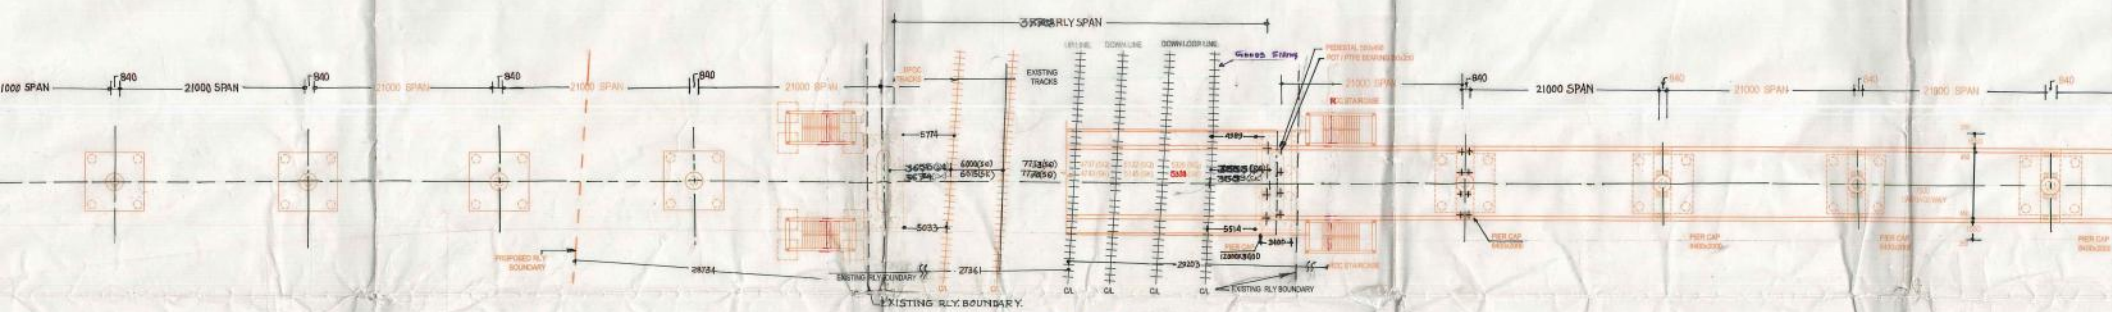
1000 SPAN 840 21000 SPAN 840 21000 SPAN 840 21000 SPAN 840 21000 SPAN

37000 RLY SPAN

DFCC TRACKS

EXISTING TRACKS

UP LINE DOWN LINE DOWN LOOP LINE

Goods Siding

PEDESTAL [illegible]
POT / PTFE BEARING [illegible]

21000 SPAN 840 21000 SPAN 840 21000 SPAN 840 21000 SPAN 840

RC STAIRCASE

5774

3656(54)
3674(50)

6000(SQ)
6015(SQ)

7733(SQ)
7778(SQ)

4989

3855(SQ)
3855(SQ)

5033

5514

2400

PIER CAP
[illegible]

PIER CAP
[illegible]

PIER CAP
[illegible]

PIER CAP
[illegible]

PIER CAP
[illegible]

PROPOSED RLY BOUNDARY

28734

EXISTING RLY BOUNDARY

27361

29203

RCC STAIRCASE

C/L C/L C/L C/L C/L

EXISTING RLY BOUNDARY

EXISTING RLY. BOUNDARY.